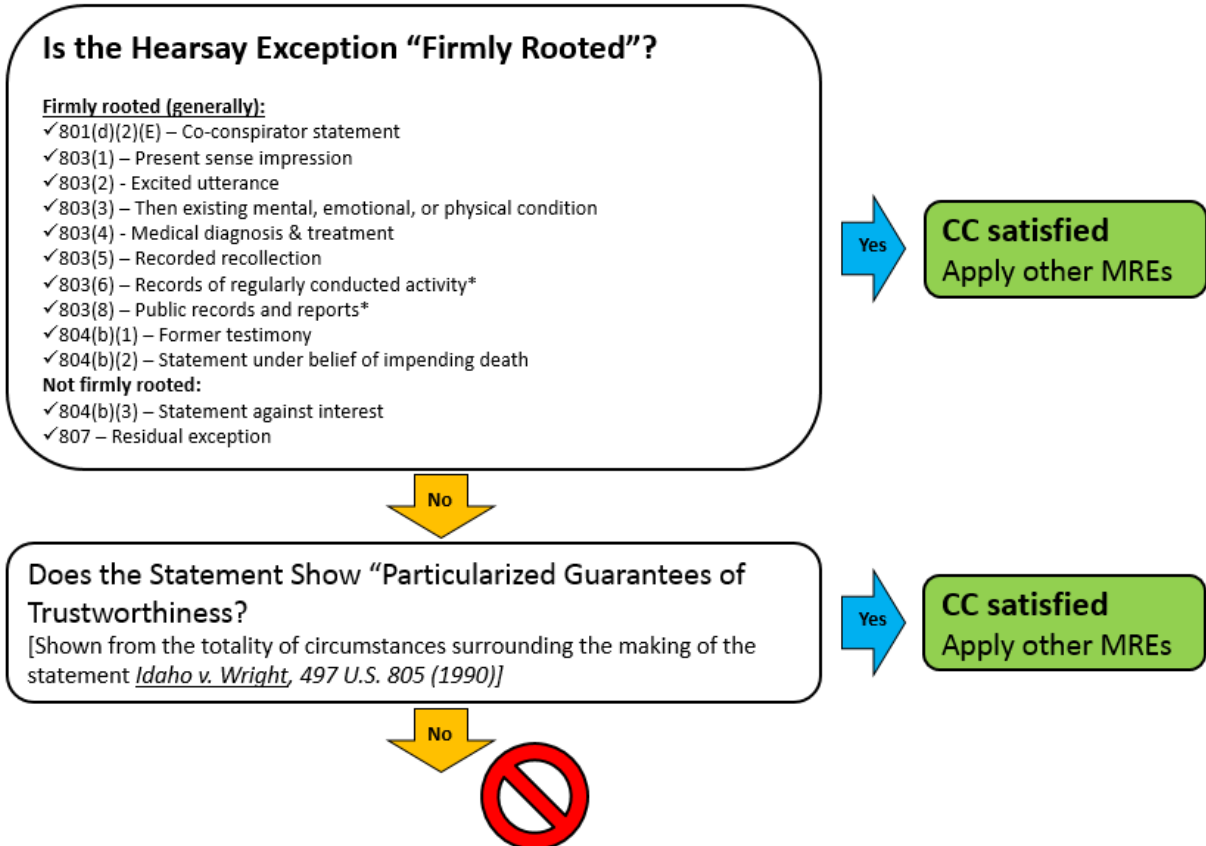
Is the Hearsay Exception "Firmly Rooted"?

Firmly rooted (generally):
✓801(d)(2)(E) – Co-conspirator statement
✓803(1) – Present sense impression
✓803(2) - Excited utterance
✓803(3) – Then existing mental, emotional, or physical condition
✓803(4) - Medical diagnosis & treatment
✓803(5) – Recorded recollection
✓803(6) – Records of regularly conducted activity*
✓803(8) – Public records and reports*
✓804(b)(1) – Former testimony
✓804(b)(2) – Statement under belief of impending death
Not firmly rooted:
✓804(b)(3) – Statement against interest
✓807 – Residual exception

Yes

CC satisfied
Apply other MREs

No

Does the Statement Show "Particularized Guarantees of Trustworthiness?
[Shown from the totality of circumstances surrounding the making of the statement Idaho v. Wright, 497 U.S. 805 (1990)]

Yes

CC satisfied
Apply other MREs

No